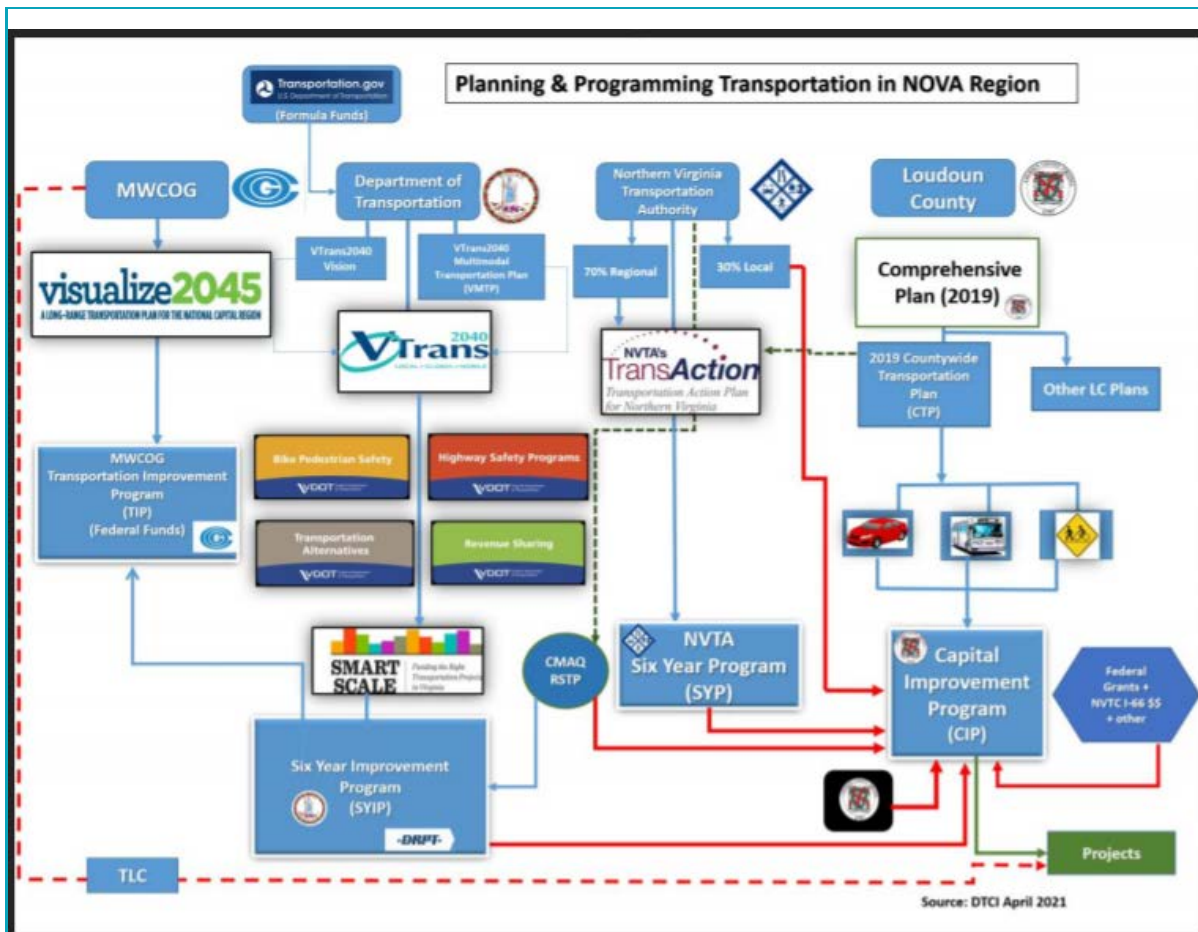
Planning & Programming Transportation in NOVA Region

Transportation.gov
U.S. Department of Transportation
(Formula Funds)

MWCOG

Department of Transportation

Northern Virginia Transportation Authority

Loudoun County

VTrans2040 Vision

VTrans2040 Multimodal Transportation Plan (VMTP)

70% Regional

30% Local

visualize2045
A LONG-RANGE TRANSPORTATION PLAN FOR THE NATIONAL CAPITAL REGION

VTrans 2040

NVTA's TransAction
Transportation Action Plan for Northern Virginia

Comprehensive Plan (2019)

2019 Countywide Transportation Plan (CTP)

Other LC Plans

MWCOG Transportation Improvement Program (TIP) (Federal Funds)

Bike Pedestrian Safety
VDOT

Highway Safety Programs
VDOT

Transportation Alternatives
VDOT

Revenue Sharing
VDOT

SMART SCALE
Funding the Right Transportation Projects in Virginia

CMAQ RSTP

NVTA Six Year Program (SYP)

Capital Improvement Program (CIP)

Federal Grants + NVTC I-66 $$ + other

Six Year Improvement Program (SYIP)

DRPT

TLC

Projects

Source: DTCI April 2021